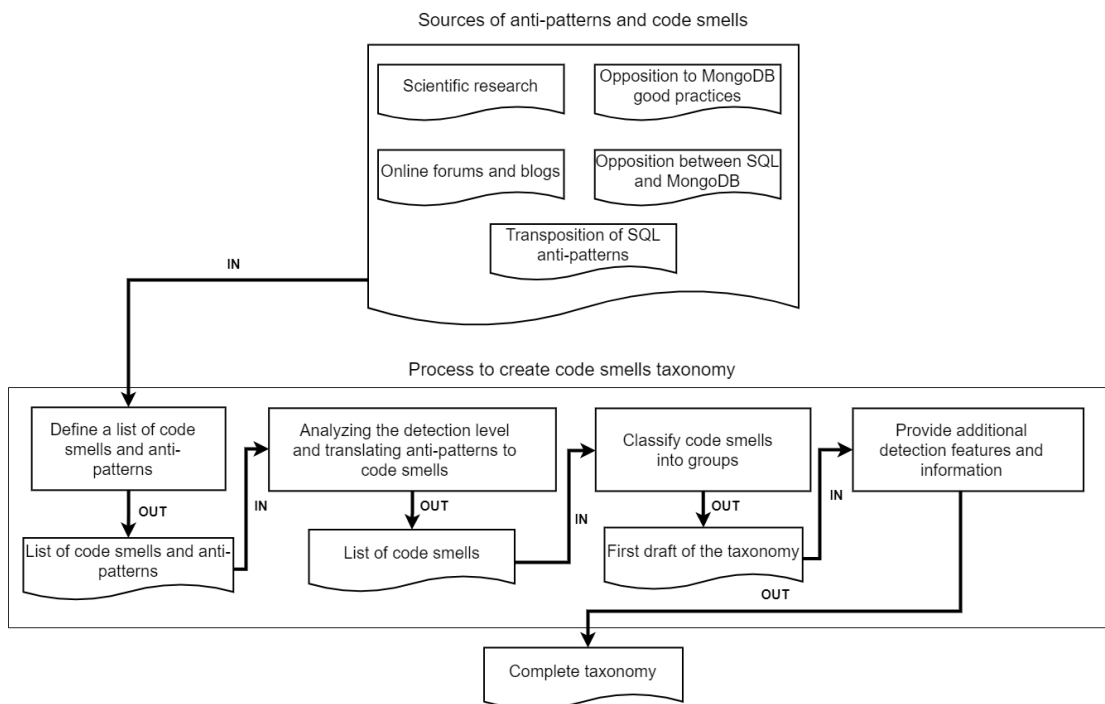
Sources of anti-patterns and code smells

Scientific research

Opposition to MongoDB good practices

Online forums and blogs

Opposition between SQL and MongoDB

Transposition of SQL anti-patterns

IN

Process to create code smells taxonomy

Define a list of code smells and anti-patterns

OUT

List of code smells and anti-patterns

IN

Analyzing the detection level and translating anti-patterns to code smells

OUT

List of code smells

IN

Classify code smells into groups

OUT

First draft of the taxonomy

IN

Provide additional detection features and information

OUT

Complete taxonomy